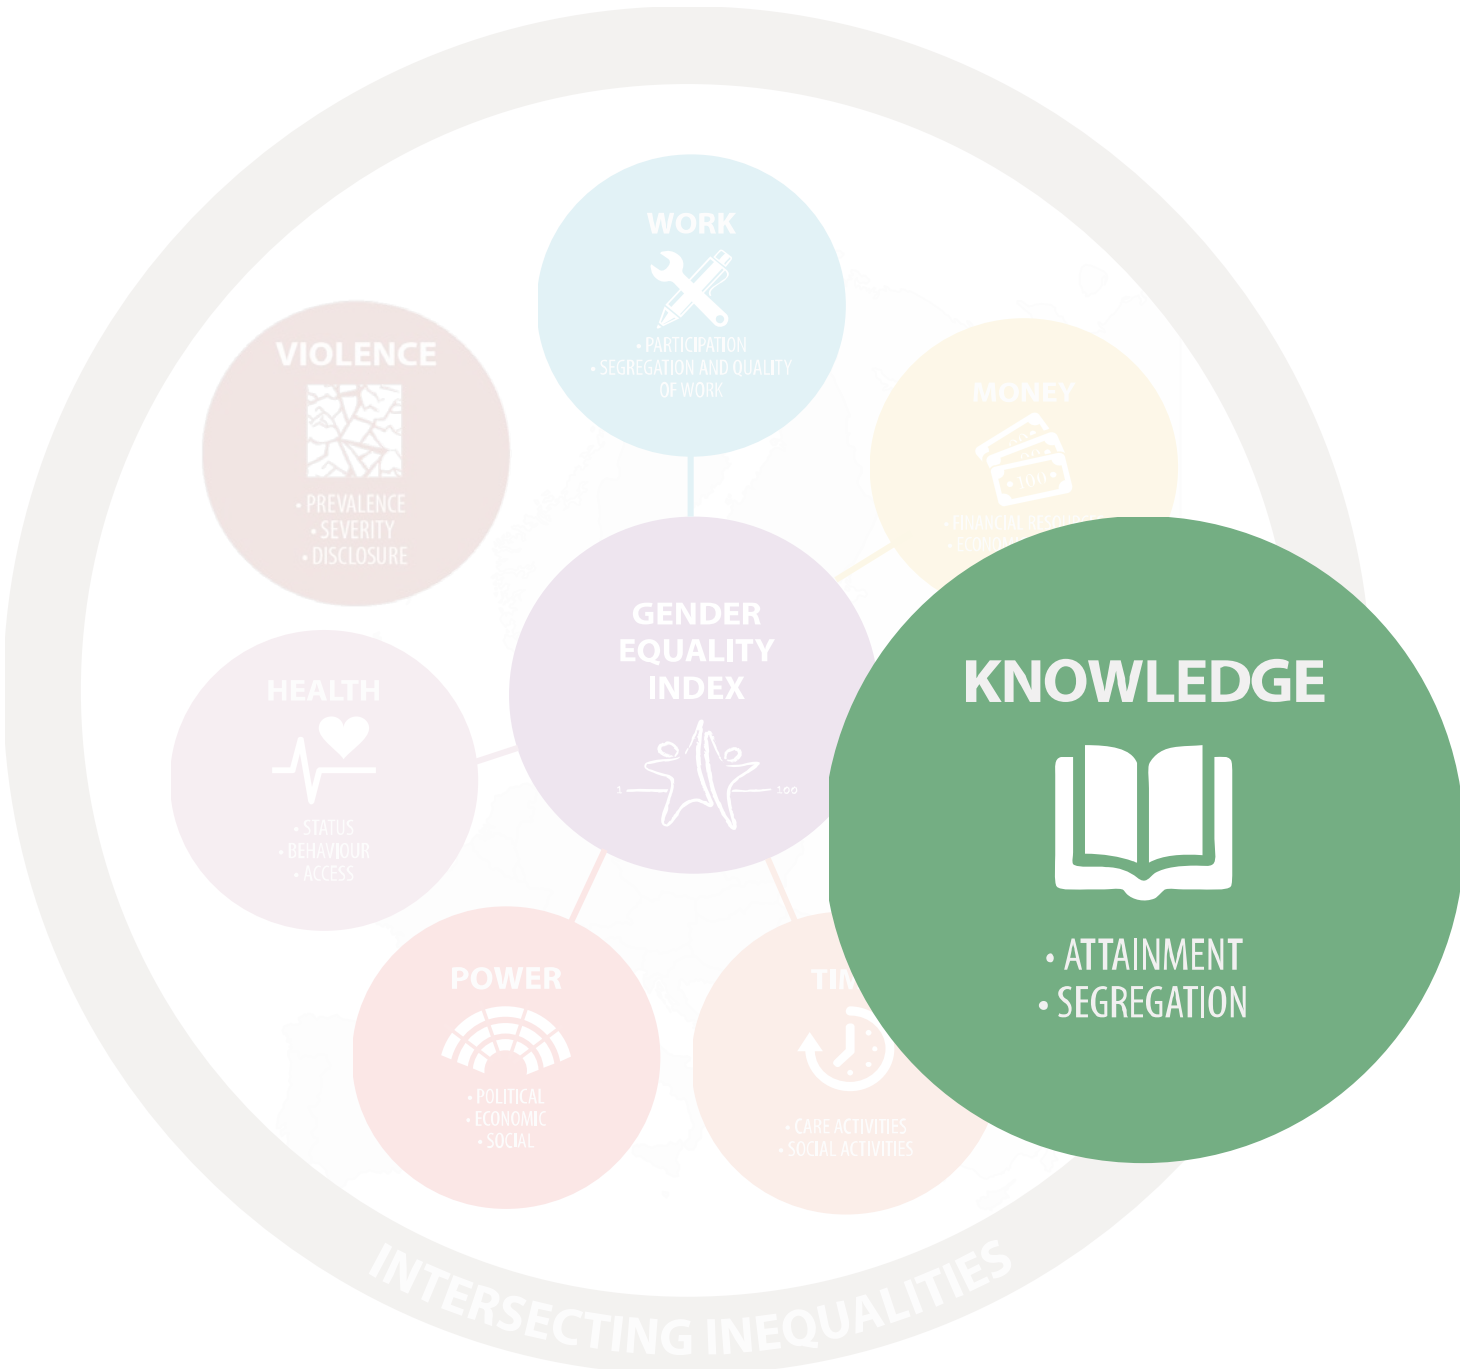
WORK
• PARTICIPATION
• SEGREGATION AND QUALITY OF WORK

VIOLENCE
• PREVALENCE
• SEVERITY
• DISCLOSURE

MONEY
100
• FINANCIAL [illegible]
• ECONO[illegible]

GENDER EQUALITY INDEX
1
100

KNOWLEDGE
• ATTAINMENT
• SEGREGATION

HEALTH
• STATUS
• BEHAVIOUR
• ACCESS

POWER
• POLITICAL
• ECONOMIC
• SOCIAL

TIM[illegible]
• CARE ACTIVITIES
• SOCIAL ACTIVITIES

INTERSECTING INEQUALITIES